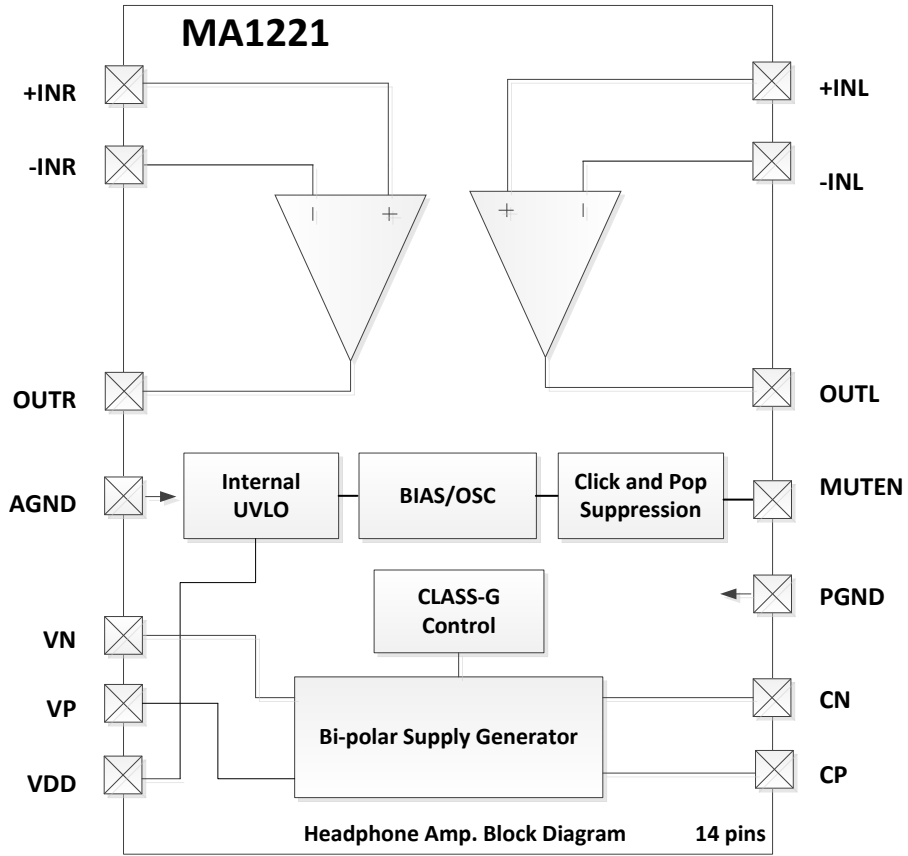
MA1221

+INR

-INR

+INL

-INL

$-$ $+$

$+$ $-$

OUTR

OUTL

AGND

Internal UVLO

BIAS/OSC

Click and Pop Suppression

MUTEN

PGND

CLASS-G Control

VN

VP

VDD

Bi-polar Supply Generator

CN

CP

Headphone Amp. Block Diagram

14 pins